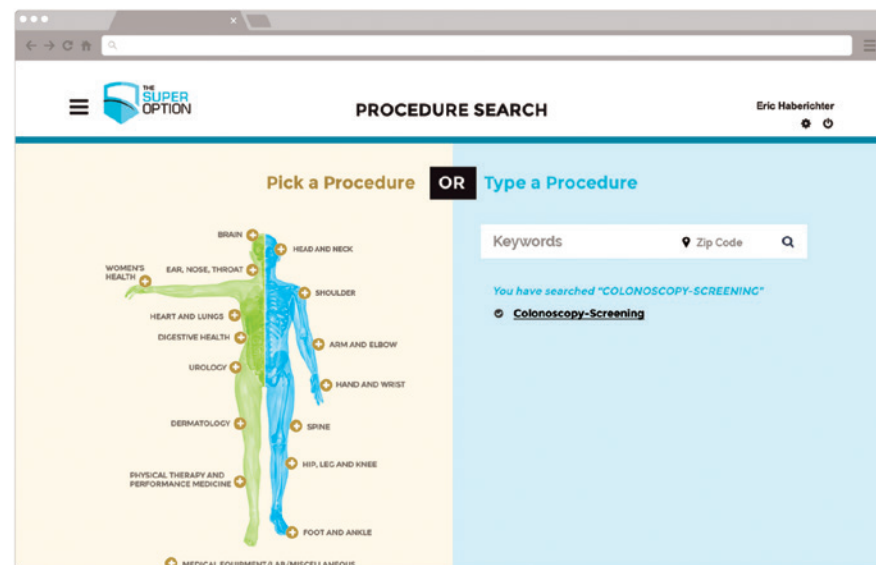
THE SUPER OPTION

PROCEDURE SEARCH

Eric Haberichter

Pick a Procedure OR Type a Procedure

BRAIN
HEAD AND NECK
WOMEN'S HEALTH
EAR, NOSE, THROAT
SHOULDER
HEART AND LUNGS
DIGESTIVE HEALTH
ARM AND ELBOW
UROLOGY
HAND AND WRIST
DERMATOLOGY
SPINE
HIP, LEG AND KNEE
PHYSICAL THERAPY AND PERFORMANCE MEDICINE
FOOT AND ANKLE
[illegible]

Keywords
Zip Code

You have searched "COLONOSCOPY-SCREENING"

Colonoscopy-Screening